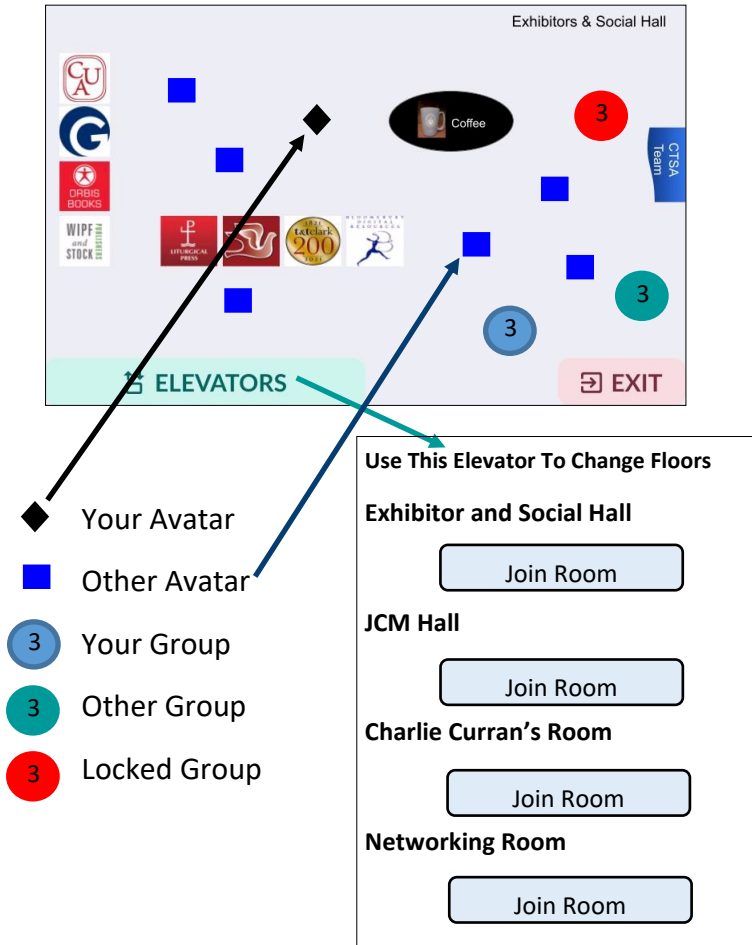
Exhibitors & Social Hall

CUA

G

ORBIS BOOKS

WIPF and STOCK PUBLISHERS

LITURGICAL PRESS

t&t clark 200

BLOOMSBURY DIGITAL RESOURCES

Coffee

3

CTSA Team

3

3

ELEVATORS

EXIT

Your Avatar

Other Avatar

3 Your Group

3 Other Group

3 Locked Group

Use This Elevator To Change Floors

Exhibitor and Social Hall

Join Room

JCM Hall

Join Room

Charlie Curran's Room

Join Room

Networking Room

Join Room